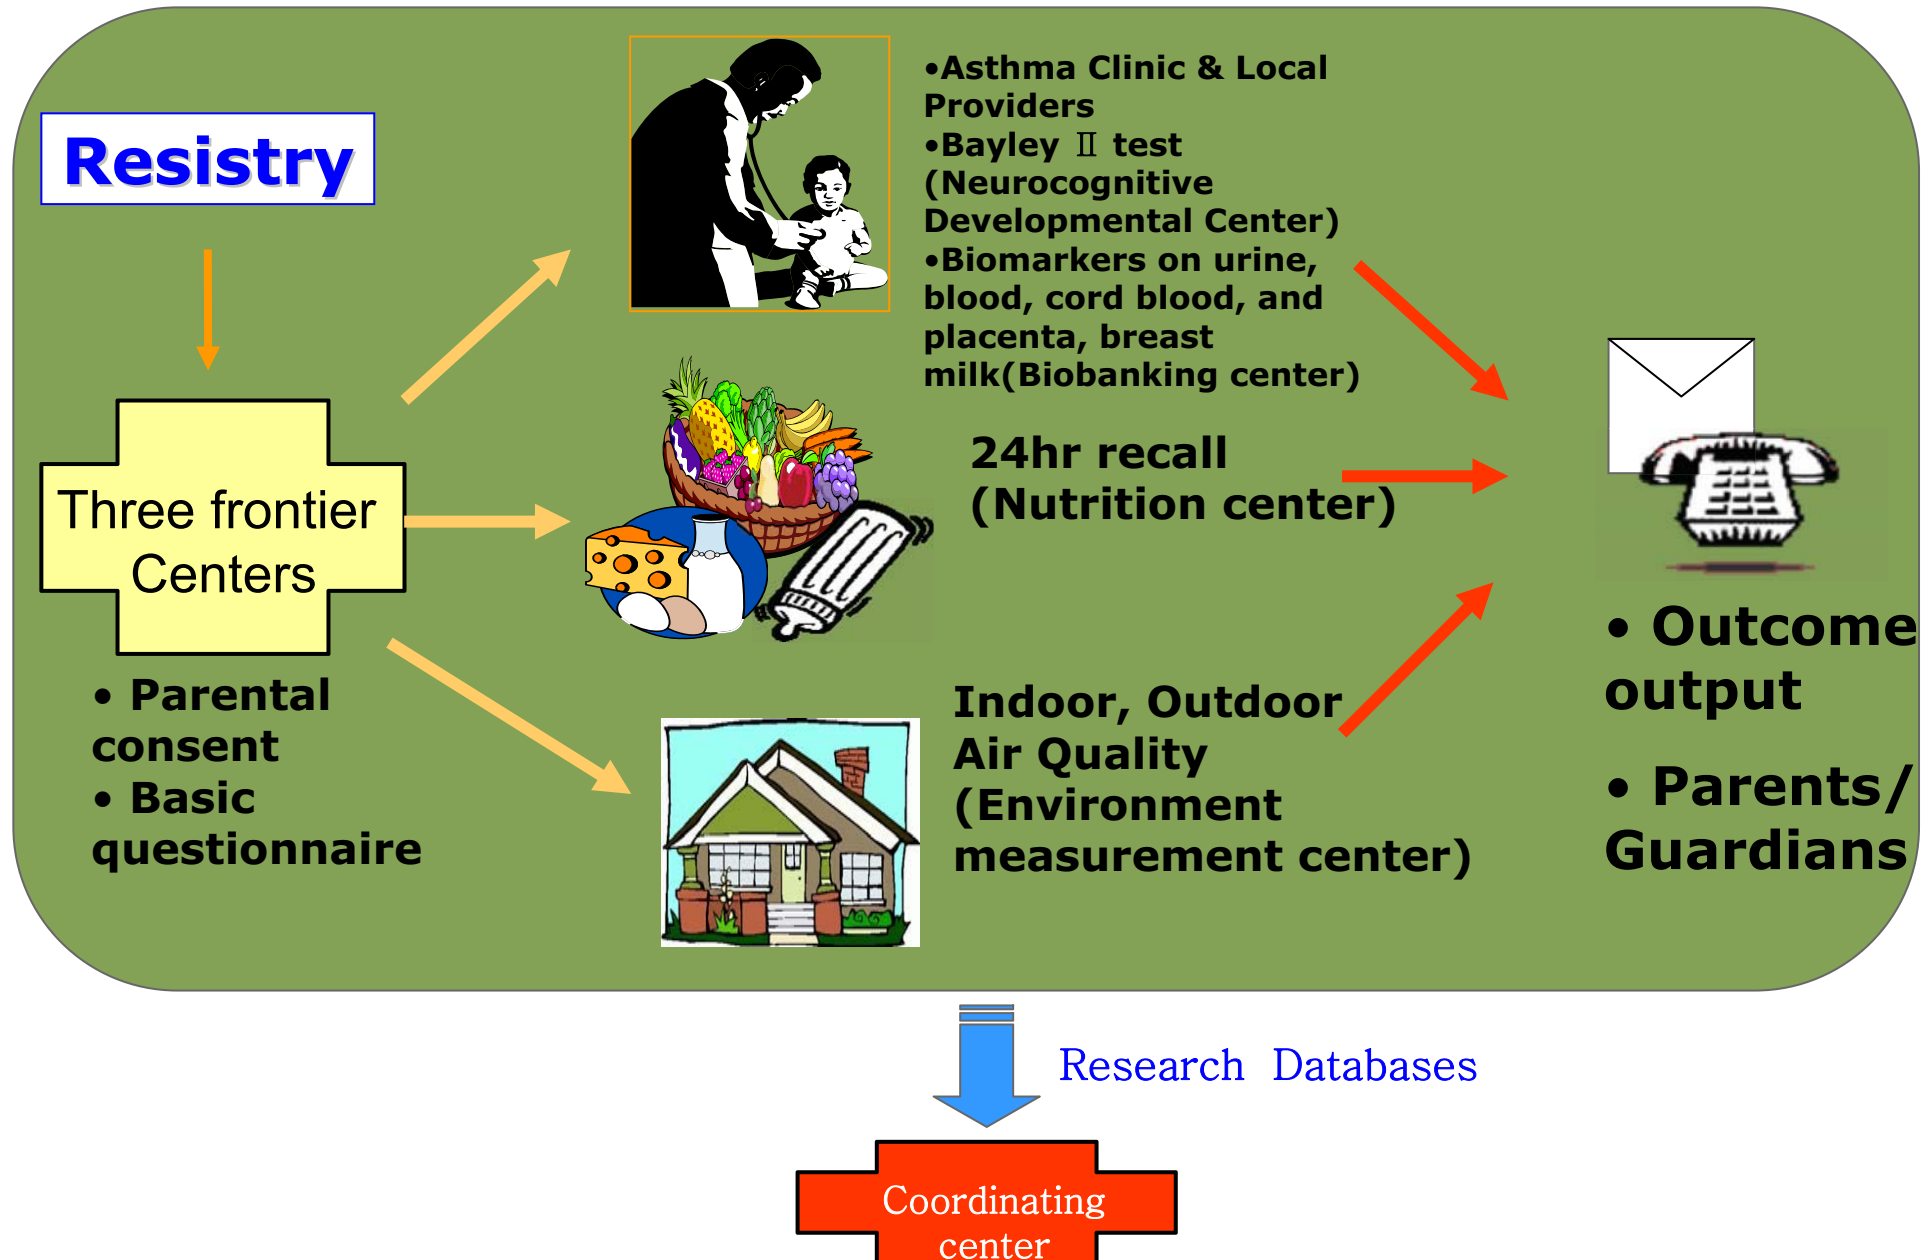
Resistry

Three frontier Centers

• Parental consent
• Basic questionnaire

•Asthma Clinic & Local Providers
•Bayley Ⅱ test (Neurocognitive Developmental Center)
•Biomarkers on urine, blood, cord blood, and placenta, breast milk(Biobanking center)

24hr recall (Nutrition center)

Indoor, Outdoor Air Quality (Environment measurement center)

• Outcome output

• Parents/ Guardians

Research Databases

Coordinating center